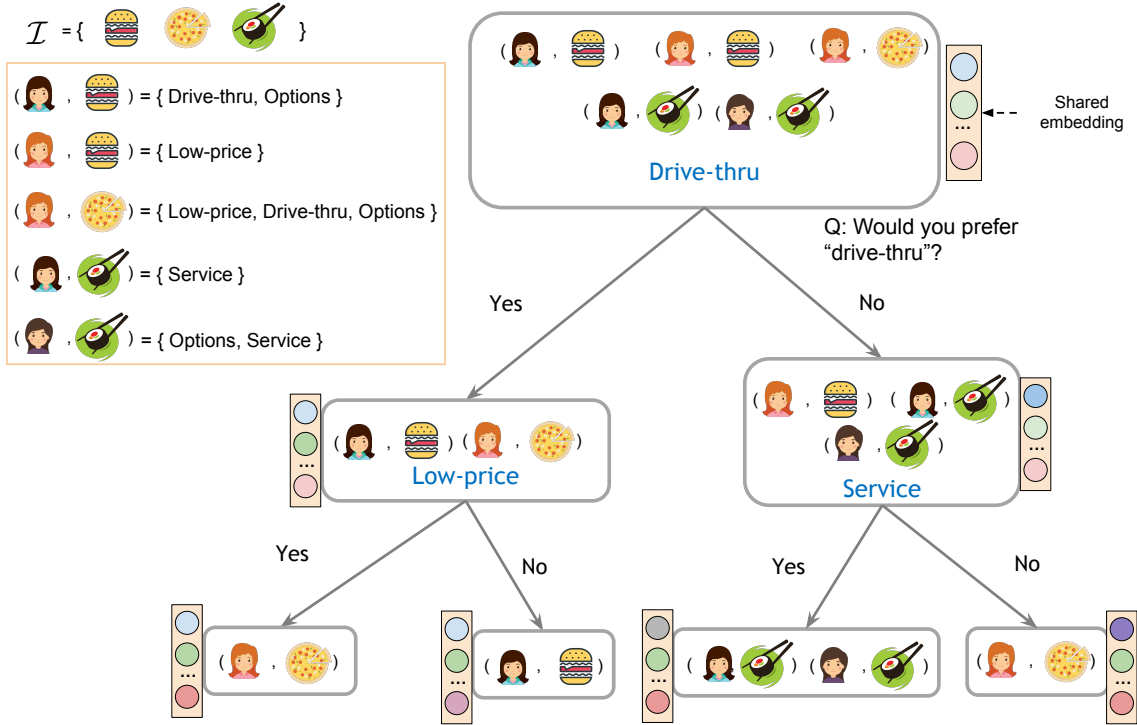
$\mathcal{I}$ = { }

( , ) = { Drive-thru, Options }

( , ) = { Low-price }

( , ) = { Low-price, Drive-thru, Options }

( , ) = { Service }

( , ) = { Options, Service }

( , ) ( , ) ( , )

( , ) ( , )

Drive-thru

...

Shared embedding

Q: Would you prefer "drive-thru"?

Yes

No

...

( , ) ( , )

Low-price

( , ) ( , )

( , )

Service

...

Yes

No

Yes

No

...

( , )

...

( , )

...

( , ) ( , )

( , )

...